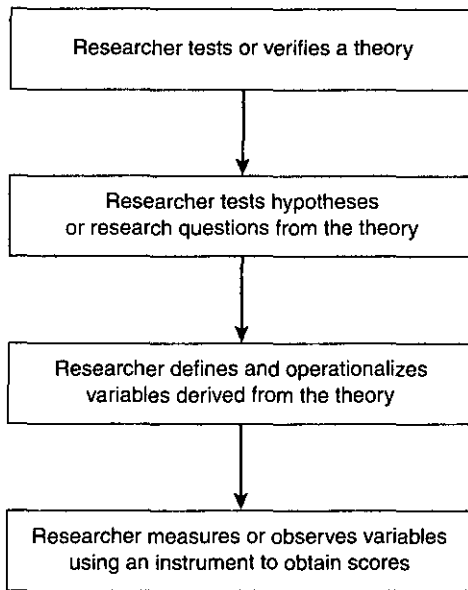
Researcher tests or verifies a theory

Researcher tests hypotheses or research questions from the theory

Researcher defines and operationalizes variables derived from the theory

Researcher measures or observes variables using an instrument to obtain scores